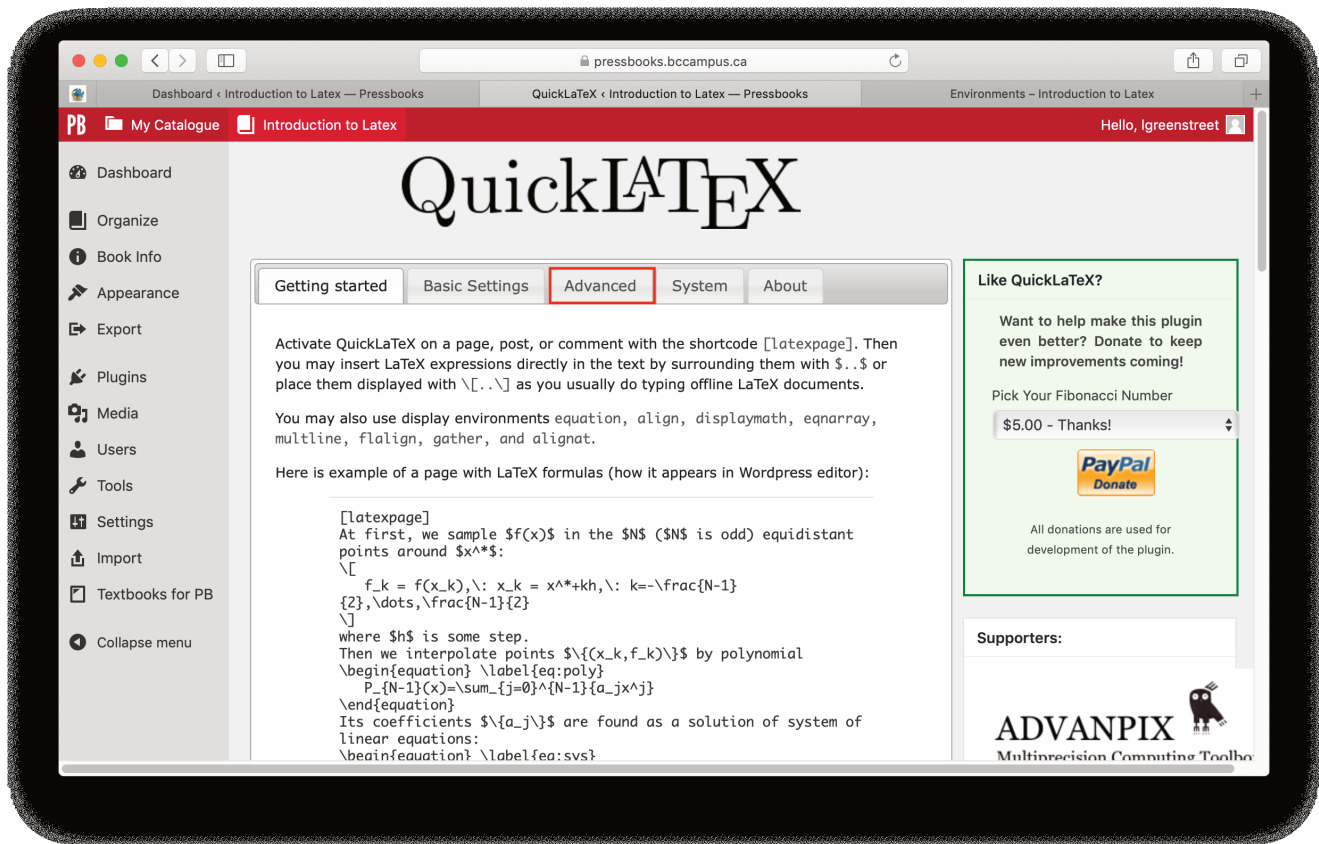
pressbooks.bccampus.ca

Dashboard ‹ Introduction to Latex — Pressbooks
QuickLaTeX ‹ Introduction to Latex — Pressbooks
Environments – Introduction to Latex

PB My Catalogue Introduction to Latex
Hello, lgreenstreet

Dashboard
Organize
Book Info
Appearance
Export
Plugins
Media
Users
Tools
Settings
Import
Textbooks for PB
Collapse menu

QuickLATEX

Getting started | Basic Settings | Advanced | System | About

Activate QuickLaTeX on a page, post, or comment with the shortcode [latexpage]. Then you may insert LaTeX expressions directly in the text by surrounding them with $..$ or place them displayed with \[..\] as you usually do typing offline LaTeX documents.

You may also use display environments equation, align, displaymath, eqnarray, multline, flalign, gather, and alignat.

Here is example of a page with LaTeX formulas (how it appears in Wordpress editor):

[latexpage]
At first, we sample $f(x)$ in the $N$ ($N$ is odd) equidistant points around $x^*$:
\[
f_k = f(x_k),\: x_k = x^*+kh,\: k=-\frac{N-1}{2},\dots,\frac{N-1}{2}
\]
where $h$ is some step.
Then we interpolate points $\{(x_k,f_k)\}$ by polynomial
\begin{equation} \label{eq:poly}
P_{N-1}(x)=\sum_{j=0}^{N-1}{a_jx^j}
\end{equation}
Its coefficients $\{a_j\}$ are found as a solution of system of linear equations:
\begin{equation} \label{eq:sys}

Like QuickLaTeX?

Want to help make this plugin even better? Donate to keep new improvements coming!

Pick Your Fibonacci Number

$5.00 - Thanks!

PayPal Donate

All donations are used for development of the plugin.

Supporters:

ADVANPIX
Multiprecision Computing Toolbo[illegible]